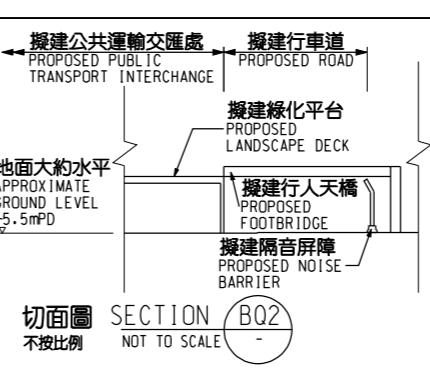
擬建公共運輸交匯處
PROPOSED PUBLIC TRANSPORT INTERCHANGE

擬建行車道
PROPOSED ROAD

擬建綠化平台
PROPOSED LANDSCAPE DECK

地面大約水平
APPROXIMATE GROUND LEVEL
+5.5mPD

擬建行人天橋
PROPOSED FOOTBRIDGE

擬建隔音屏障
PROPOSED NOISE BARRIER

切面圖 SECTION BQ2
不按比例 NOT TO SCALE -